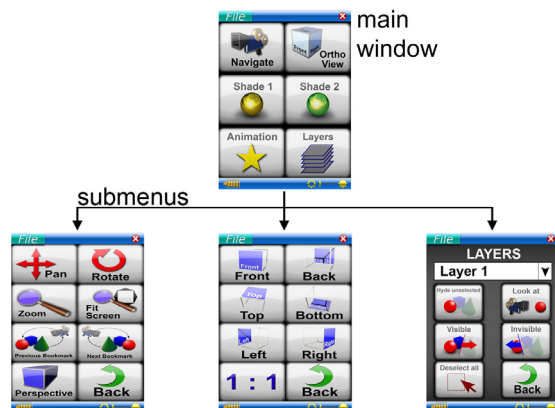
File
Navigate
Front
Ortho View
Shade 1
Shade 2
Animation
Layers
main window

submenus

File
Pan
Rotate
Zoom
Fit Screen
Previous Bookmark
Next Bookmark
Perspective
Back

File
Front
Front
Back
Top
Top
Bottom
Left
Left
Right
1 : 1
Back

File
LAYERS
Layer 1
Hyde unselected
Look at
Visible
Invisible
Deselect all
Back